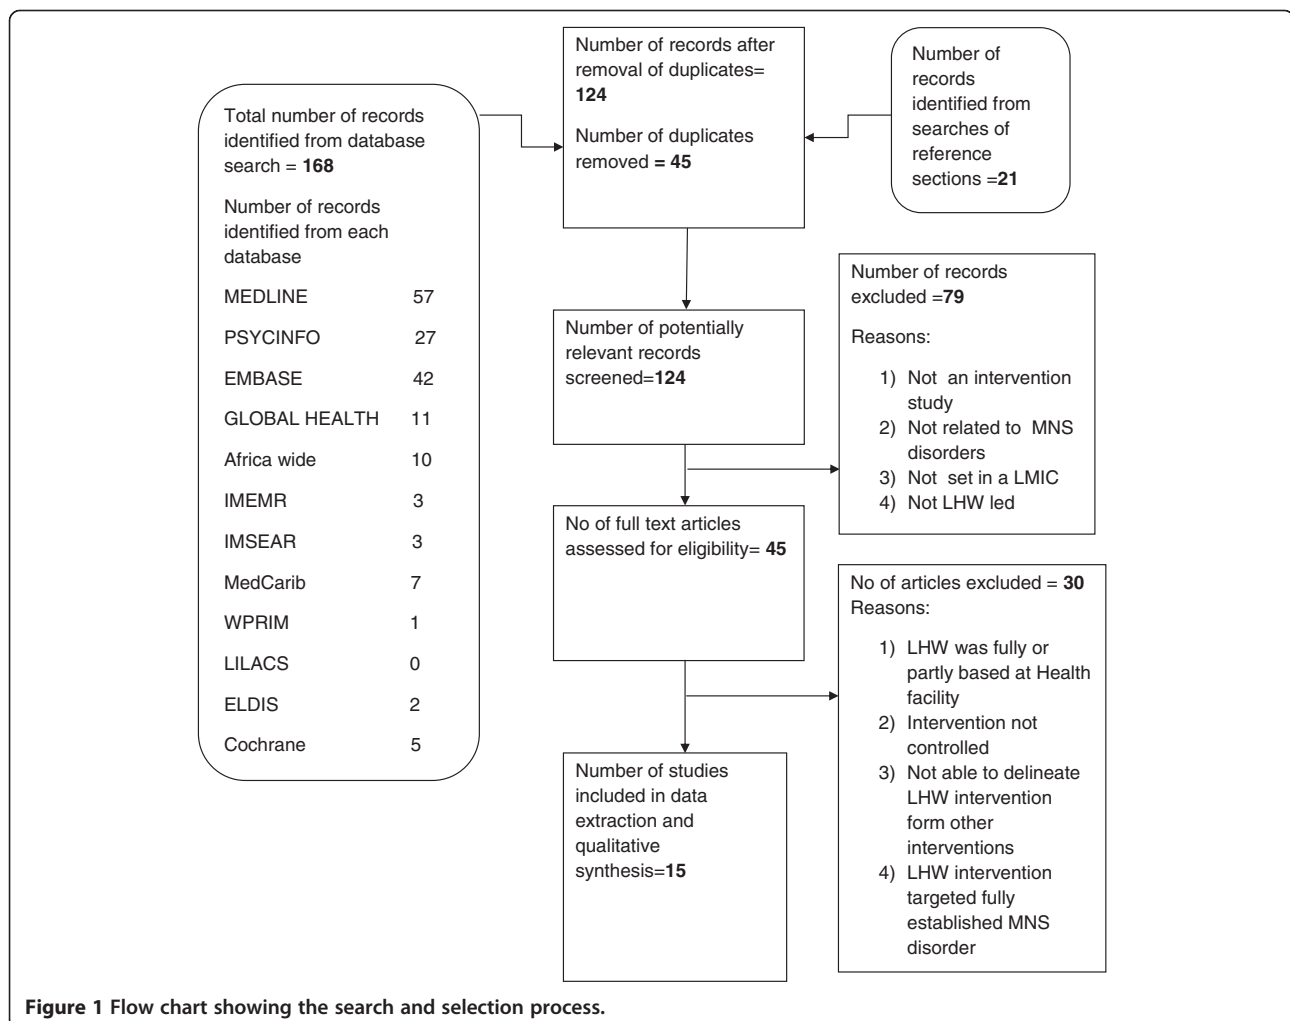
Total number of records identified from database search = **168**

Number of records identified from each database

| | |
|---|---|
| MEDLINE | 57 |
| PSYCINFO | 27 |
| EMBASE | 42 |
| GLOBAL HEALTH | 11 |
| Africa wide | 10 |
| IMEMR | 3 |
| IMSEAR | 3 |
| MedCarib | 7 |
| WPRIM | 1 |
| LILACS | 0 |
| ELDIS | 2 |
| Cochrane | 5 |

Number of records after removal of duplicates= **124**

Number of duplicates removed **= 45**

Number of records identified from searches of reference sections =**21**

Number of potentially relevant records screened=**124**

Number of records excluded =**79**

Reasons:

1) Not an intervention study
2) Not related to MNS disorders
3) Not set in a LMIC
4) Not LHW led

No of full text articles assessed for eligibility= **45**

No of articles excluded = **30**
Reasons:

1) LHW was fully or partly based at Health facility
2) Intervention not controlled
3) Not able to delineate LHW intervention form other interventions
4) LHW intervention targeted fully established MNS disorder

Number of studies included in data extraction and qualitative synthesis=**15**

**Figure 1 Flow chart showing the search and selection process.**